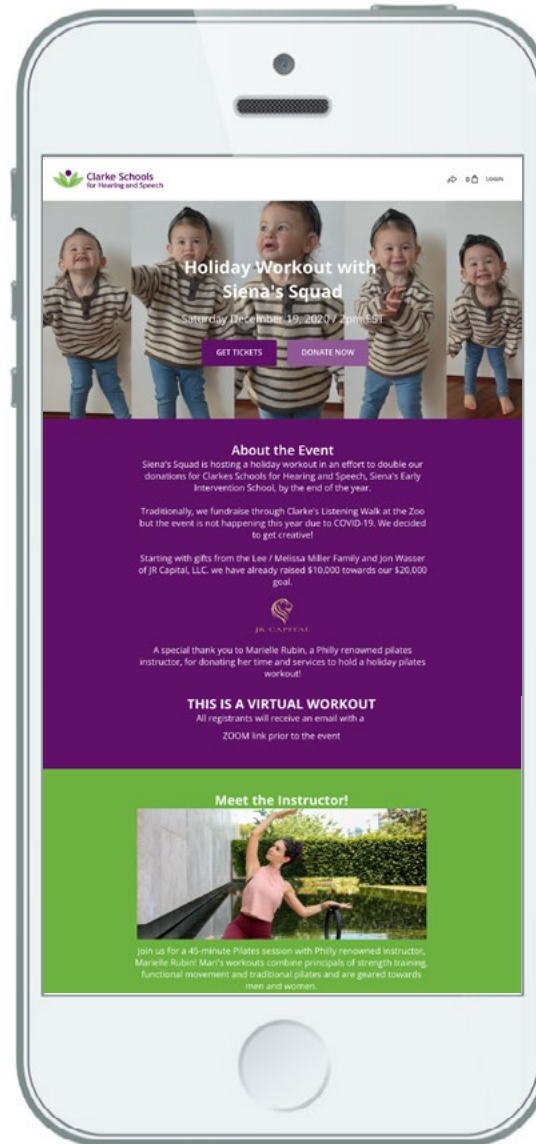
Clarke Schools for Hearing and Speech

0 LOGIN

Holiday Workout with Siena's Squad

Saturday December 19, 2020 / 2pm EST

GET TICKETS

DONATE NOW

About the Event

Siena's Squad is hosting a holiday workout in an effort to double our donations for Clarkes Schools for Hearing and Speech, Siena's Early Intervention School, by the end of the year.

Traditionally, we fundraise through Clarke's Listening Walk at the Zoo but the event is not happening this year due to COVID-19. We decided to get creative!

Starting with gifts from the Lee / Melissa Miller Family and Jon Wasser of JR Capital, LLC. we have already raised $10,000 towards our $20,000 goal.

JR CAPITAL

A special thank you to Marielle Rubin, a Philly renowned pilates instructor, for donating her time and services to hold a holiday pilates workout!

THIS IS A VIRTUAL WORKOUT

All registrants will receive an email with a ZOOM link prior to the event

Meet the Instructor!

Join us for a 45-minute Pilates session with Philly renowned instructor, Marielle Rubin! Mari's workouts combine principals of strength training, functional movement and traditional pilates and are geared towards men and women.